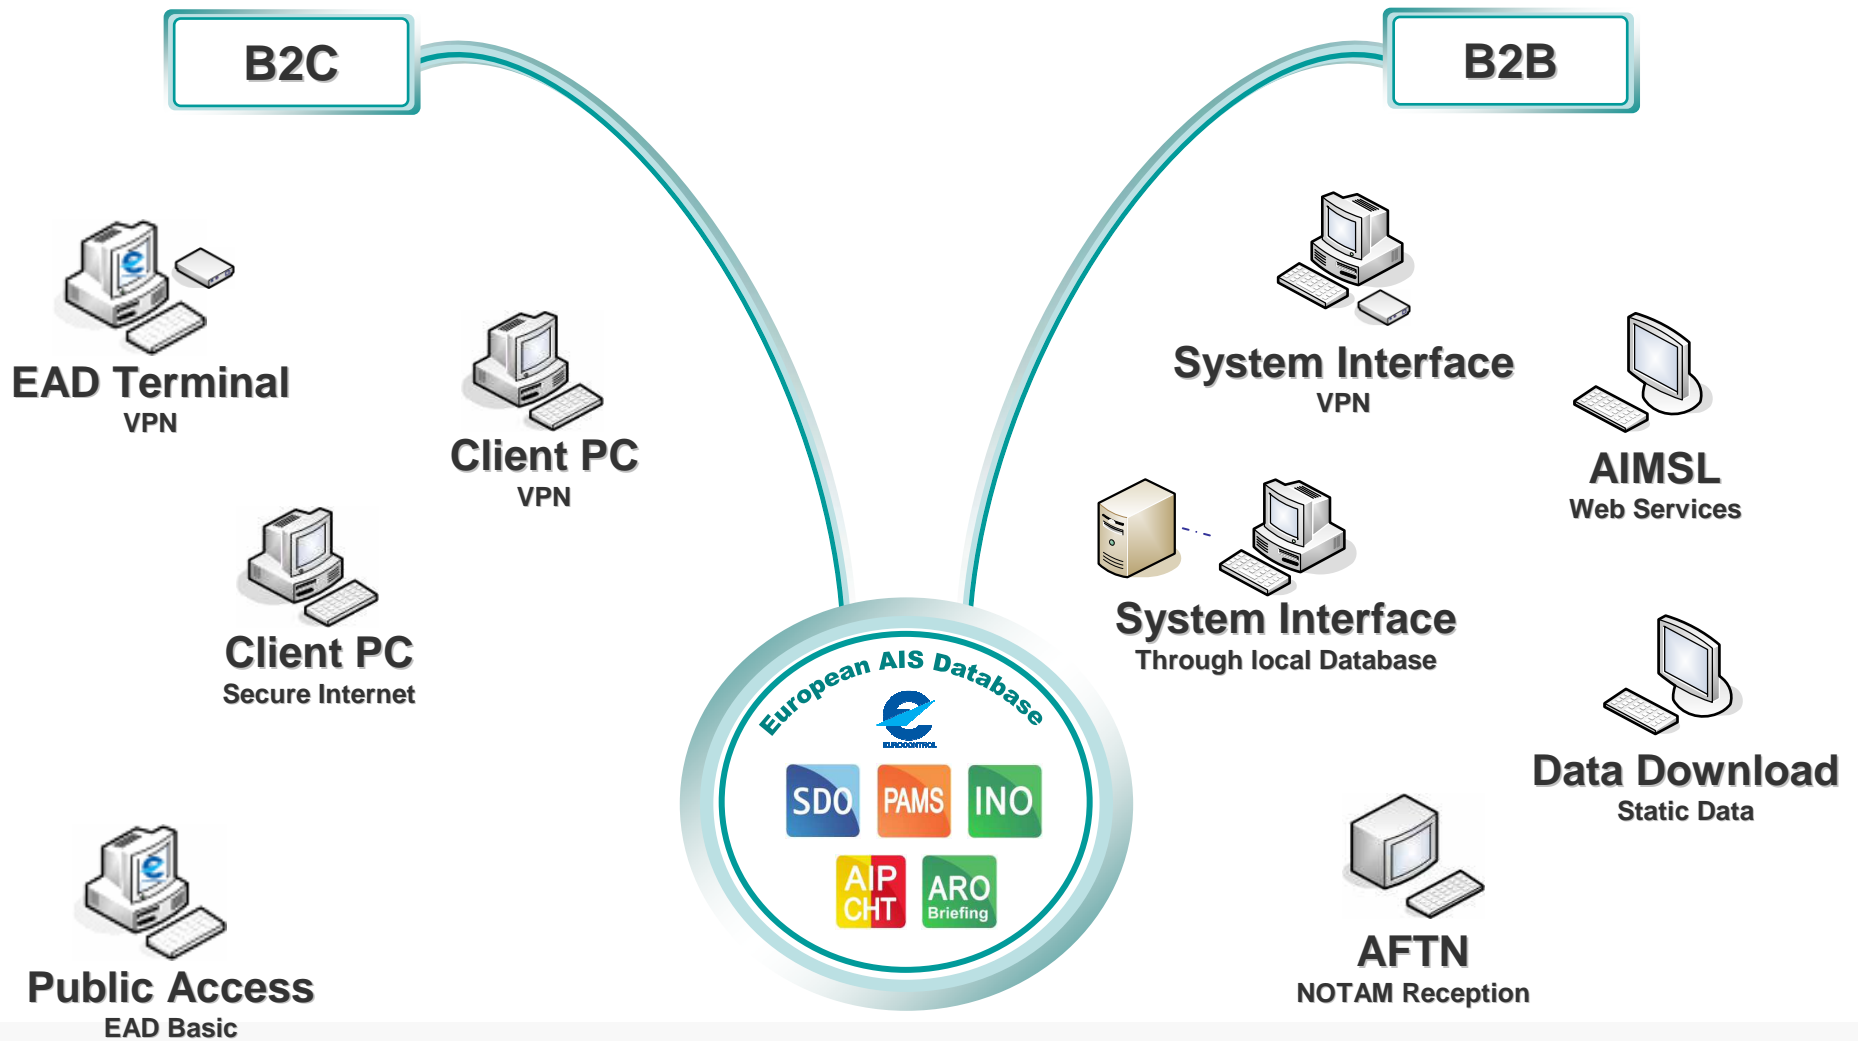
B2C

B2B

EAD Terminal
VPN

Client PC
VPN

Client PC
Secure Internet

Public Access
EAD Basic

System Interface
VPN

AIMSL
Web Services

System Interface
Through local Database

Data Download
Static Data

AFTN
NOTAM Reception

European AIS Database

EUROCONTROL

SDO PAMS INO

AIP CHT ARO Briefing